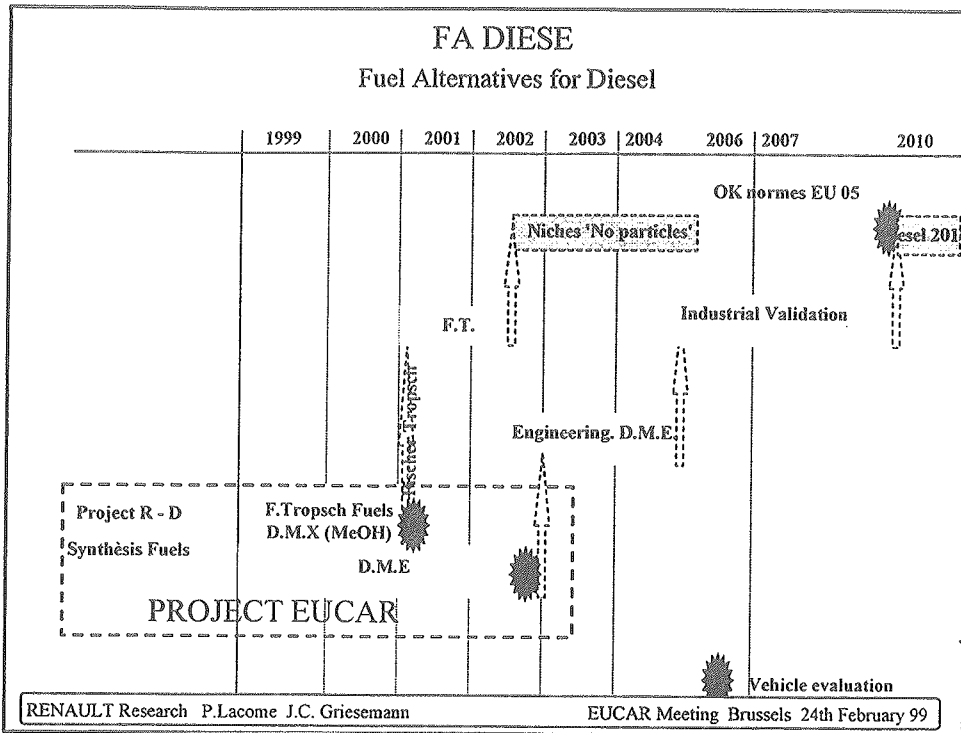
FA DIESE

Fuel Alternatives for Diesel

| 1999 | 2000 | 2001 | 2002 | 2003 | 2004 | 2006 | 2007 | 2010 |
|---|---|---|---|---|---|---|---|---|

OK normes EU 05

Niches 'No particles'

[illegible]esel 201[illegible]

F.T.

Industrial Validation

Fischer-Tropsch

Engineering. D.M.E.

Project R - D

Synthèsis Fuels

F.Tropsch Fuels

D.M.X (MeOH)

D.M.E

PROJECT EUCAR

Vehicle evaluation

RENAULT Research P.Lacome J.C. Griesemann

EUCAR Meeting Brussels 24th February 99